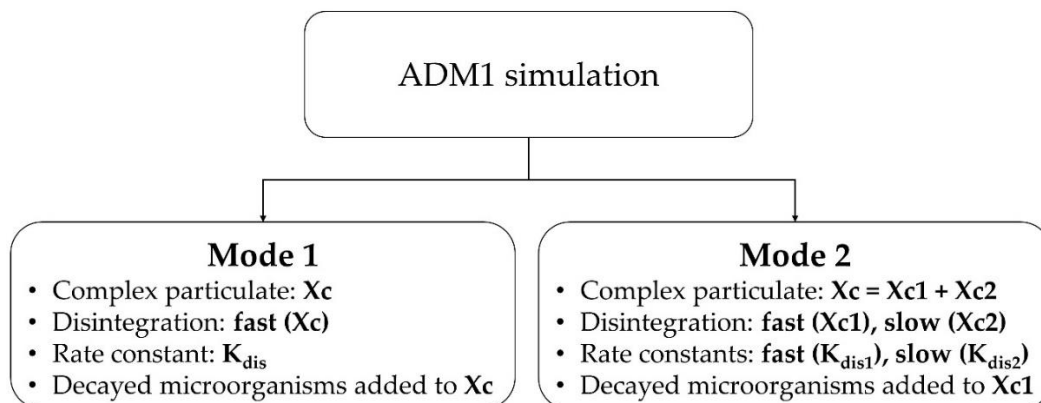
ADM1 simulation

Mode 1
• Complex particulate: **Xc**
• Disintegration: **fast (Xc)**
• Rate constant: $K_{dis}$
• Decayed microorganisms added to **Xc**

Mode 2
• Complex particulate: **Xc = Xc1 + Xc2**
• Disintegration: **fast (Xc1), slow (Xc2)**
• Rate constants: **fast ($K_{dis1}$), slow ($K_{dis2}$)**
• Decayed microorganisms added to **Xc1**